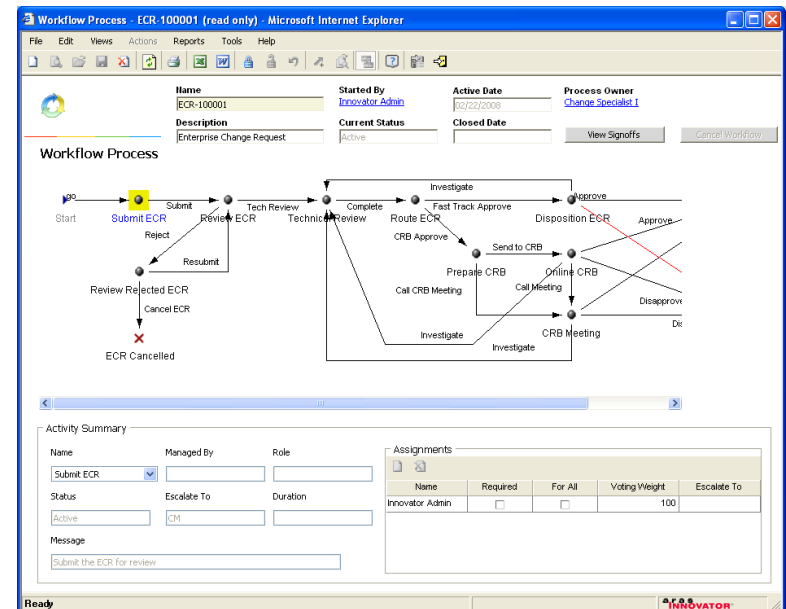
Workflow Process - ECR-100001 (read only) - Microsoft Internet Explorer

File Edit Views Actions Reports Tools Help

Name
ECR-100001
Description
Enterprise Change Request

Started By
Innovator Admin
Current Status
Active

Active Date
02/22/2008
Closed Date

Process Owner
Change Specialist I

View Signoffs
Cancel Workflow

Workflow Process

go
Start
Submit
Submit ECR
Review ECR
Tech Review
Technical Review
Complete
Route ECR
Investigate
Fast Track Approve
Approve
Disposition ECR
Approve
Reject
Resubmit
Review Rejected ECR
Cancel ECR
ECR Cancelled
CRB Approve
Prepare CRB
Send to CRB
Online CRB
Call CRB Meeting
Call Meeting
Disapprove
CRB Meeting
Dis
Investigate
Investigate

Activity Summary
Name
Submit ECR
Managed By
Role
Status
Active
Escalate To
CM
Duration
Message
Submit the ECR for review

Assignments

| Name | Required | For All | Voting Weight | Escalate To |
|---|---|---|---|---|
| Innovator Admin | | | 100 | |

Ready
aras INNOVATOR